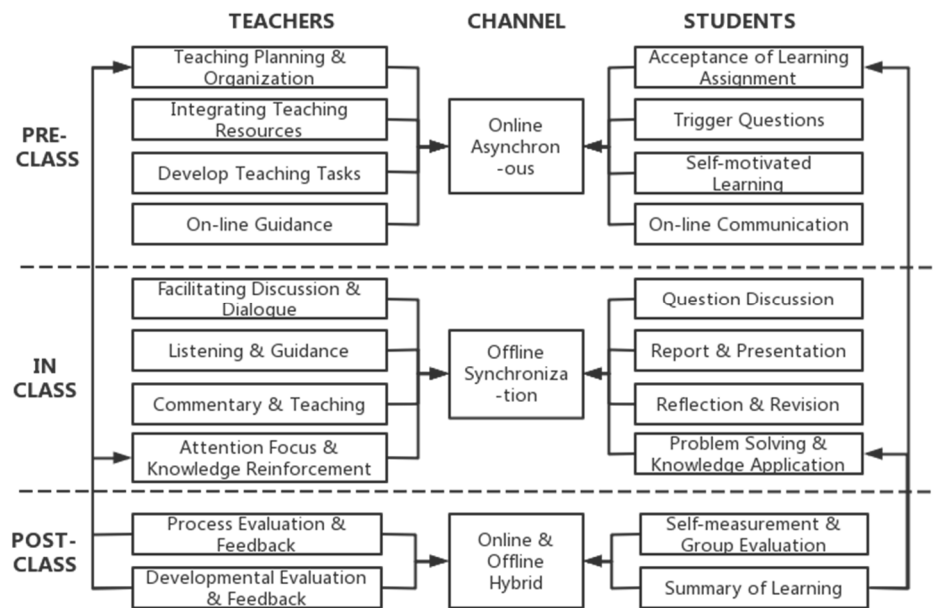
TEACHERS

CHANNEL

STUDENTS

PRE-CLASS

Teaching Planning & Organization

Integrating Teaching Resources

Develop Teaching Tasks

On-line Guidance

Online Asynchron-ous

Acceptance of Learning Assignment

Trigger Questions

Self-motivated Learning

On-line Communication

IN CLASS

Facilitating Discussion & Dialogue

Listening & Guidance

Commentary & Teaching

Attention Focus & Knowledge Reinforcement

Offline Synchroniza-tion

Question Discussion

Report & Presentation

Reflection & Revision

Problem Solving & Knowledge Application

POST-CLASS

Process Evaluation & Feedback

Developmental Evaluation & Feedback

Online & Offline Hybrid

Self-measurement & Group Evaluation

Summary of Learning